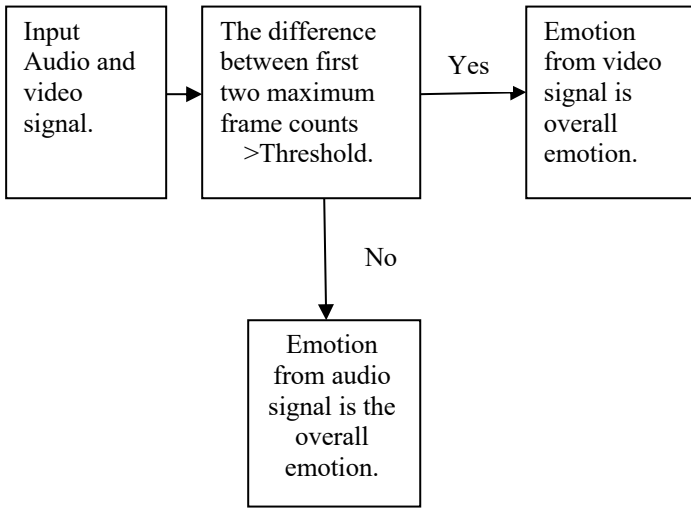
Input Audio and video signal.

The difference between first two maximum frame counts >Threshold.

Yes

Emotion from video signal is overall emotion.

No

Emotion from audio signal is the overall emotion.